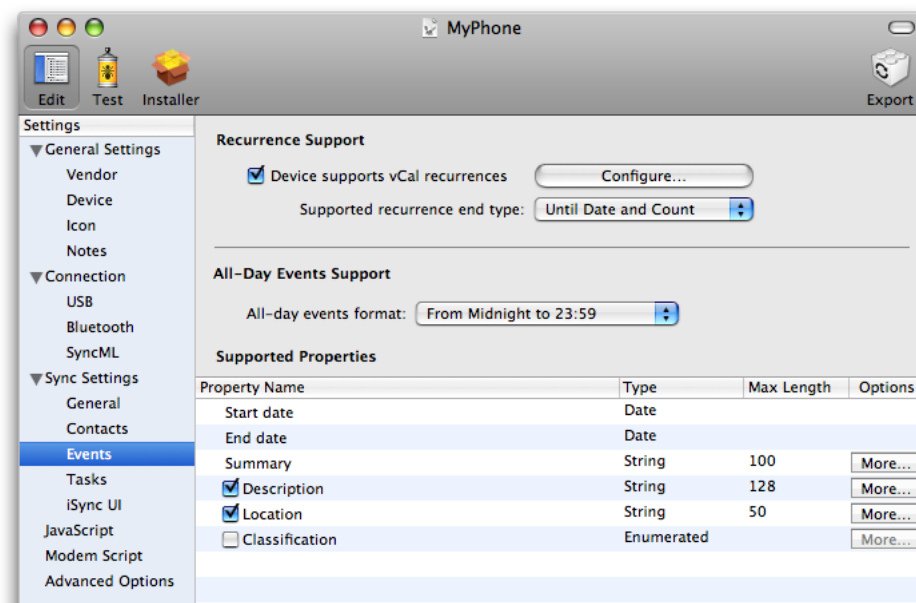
MyPhone

Edit Test Installer Export

Settings
General Settings
Vendor
Device
Icon
Notes
Connection
USB
Bluetooth
SyncML
Sync Settings
General
Contacts
Events
Tasks
iSync UI
JavaScript
Modem Script
Advanced Options

Recurrence Support

Device supports vCal recurrences
Configure...

Supported recurrence end type: Until Date and Count

All-Day Events Support

All-day events format: From Midnight to 23:59

Supported Properties

| Property Name | Type | Max Length | Options |
|---|---|---|---|
| Start date | Date | | |
| End date | Date | | |
| Summary | String | 100 | More... |
| Description | String | 128 | More... |
| Location | String | 50 | More... |
| Classification | Enumerated | | More... |